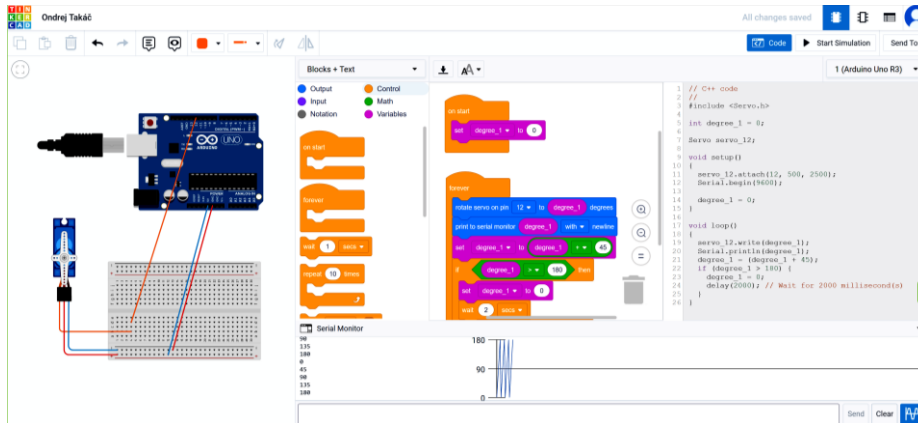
TIN KER CAD

Ondrej Takáč

All changes saved

Code

Start Simulation

Send To

Blocks + Text

1 (Arduino Uno R3)

Output
Control
Input
Math
Notation
Variables

on start

forever

wait 1 secs

repeat 10 times

on start

set degree_1 to 0

forever

rotate servo on pin 12 to degree_1 degrees

print to serial monitor degree_1 with newline

set degree_1 to degree_1 + 45

if degree_1 > 180 then

set degree_1 to 0

wait 2 secs

1 // C++ code
2 //
3 #include <Servo.h>
4
5 int degree_1 = 0;
6
7 Servo servo_12;
8
9 void setup()
10 {
11 servo_12.attach(12, 500, 2500);
12 Serial.begin(9600);
13
14 degree_1 = 0;
15 }
16
17 void loop()
18 {
19 servo_12.write(degree_1);
20 Serial.println(degree_1);
21 degree_1 = (degree_1 + 45);
22 if (degree_1 > 180) {
23 degree_1 = 0;
24 delay(2000); // Wait for 2000 millisecond(s)
25 }
26 }

Serial Monitor

90
135
180
0
45
90
135
180

180
90
0

Send

Clear